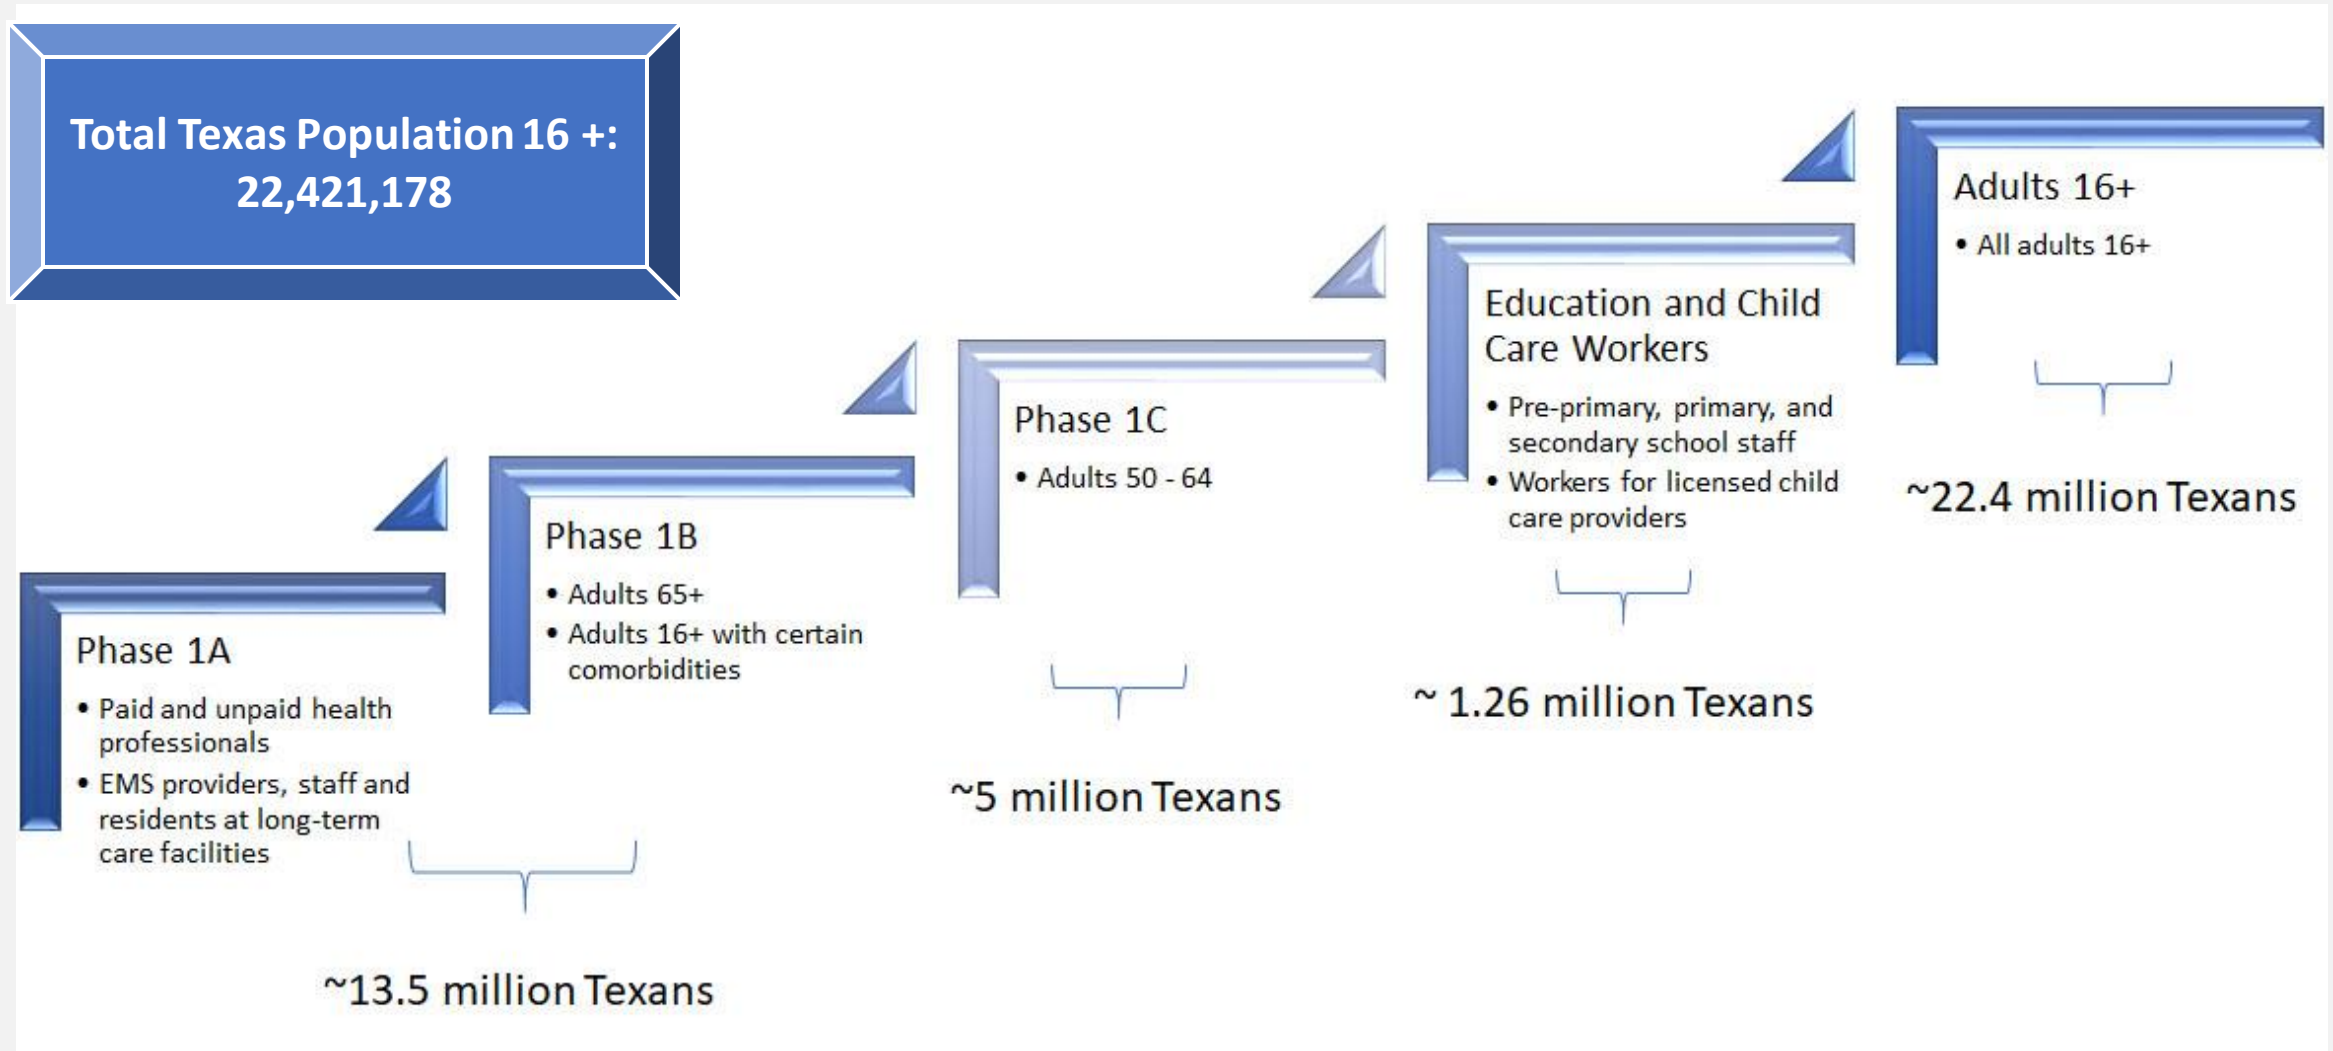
Total Texas Population 16 +: 22,421,178

Phase 1A
• Paid and unpaid health professionals
• EMS providers, staff and residents at long-term care facilities

~13.5 million Texans

Phase 1B
• Adults 65+
• Adults 16+ with certain comorbidities

Phase 1C
• Adults 50 - 64

~5 million Texans

Education and Child Care Workers
• Pre-primary, primary, and secondary school staff
• Workers for licensed child care providers

~ 1.26 million Texans

Adults 16+
• All adults 16+

~22.4 million Texans